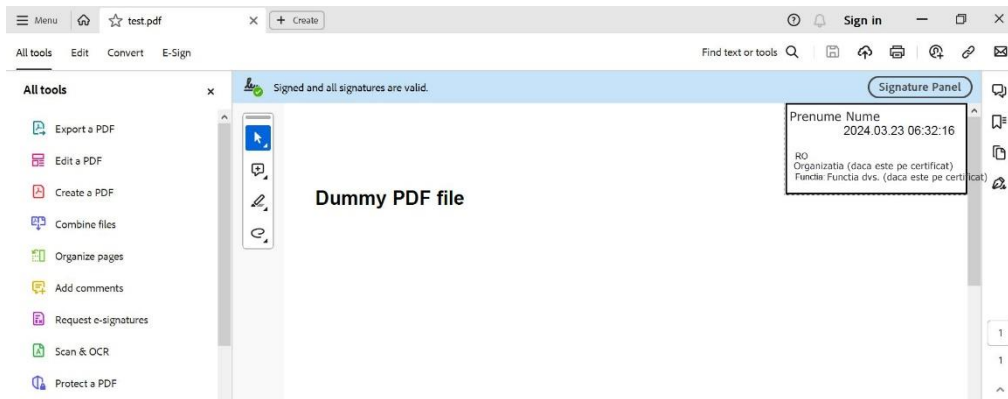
Menu test.pdf + Create

Sign in

All tools Edit Convert E-Sign

Find text or tools

All tools

Export a PDF

Edit a PDF

Create a PDF

Combine files

Organize pages

Add comments

Request e-signatures

Scan & OCR

Protect a PDF

Signed and all signatures are valid.

Signature Panel

Prenume Nume
2024.03.23 06:32:16

RO
Organizatia (daca este pe certificat)
Functia: Functia dvs. (daca este pe certificat)

Dummy PDF file

1

1